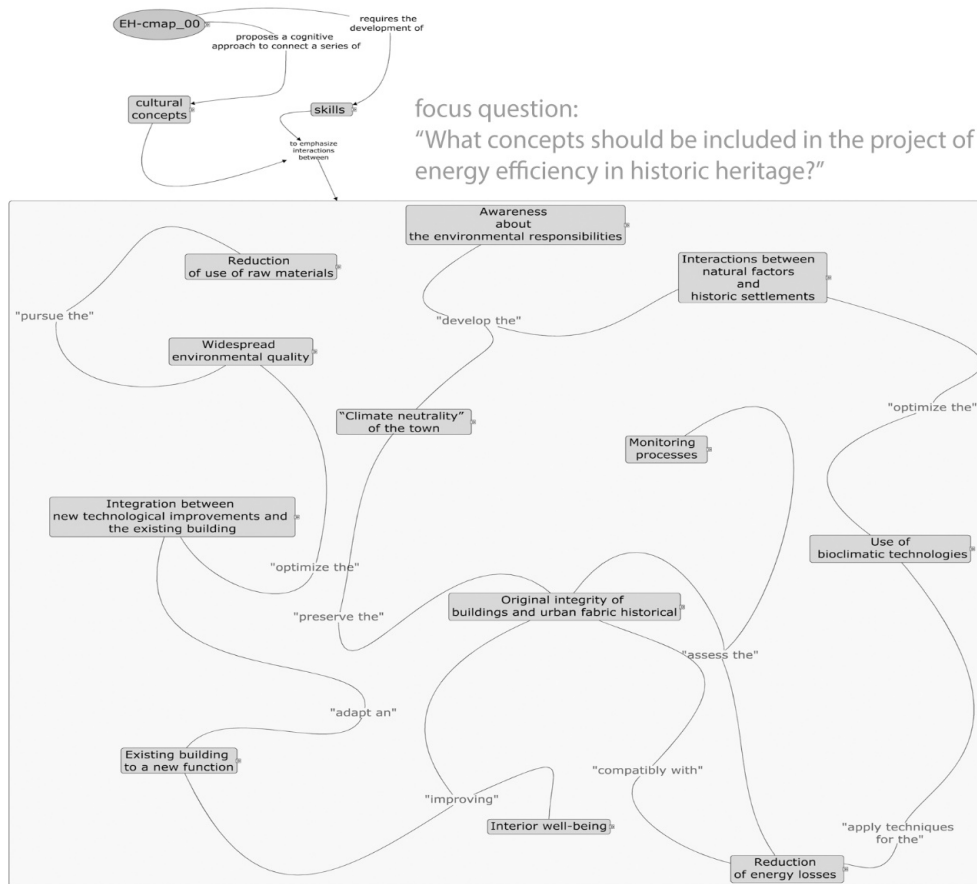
EH-cmap_00

requires the development of

proposes a cognitive approach to connect a series of

cultural concepts

skills

to emphasize interactions between

focus question:
“What concepts should be included in the project of energy efficiency in historic heritage?”

Awareness about the environmental responsibilities

Reduction of use of raw materials

Interactions between natural factors and historic settlements

"pursue the"

"develop the"

Widespread environmental quality

"optimize the"

“Climate neutrality” of the town

Monitoring processes

Integration between new technological improvements and the existing building

Use of bioclimatic technologies

"optimize the"

"preserve the"

Original integrity of buildings and urban fabric historical

"assess the"

"adapt an"

Existing building to a new function

"compatibly with"

"improving"

Interior well-being

"apply techniques for the"

Reduction of energy losses